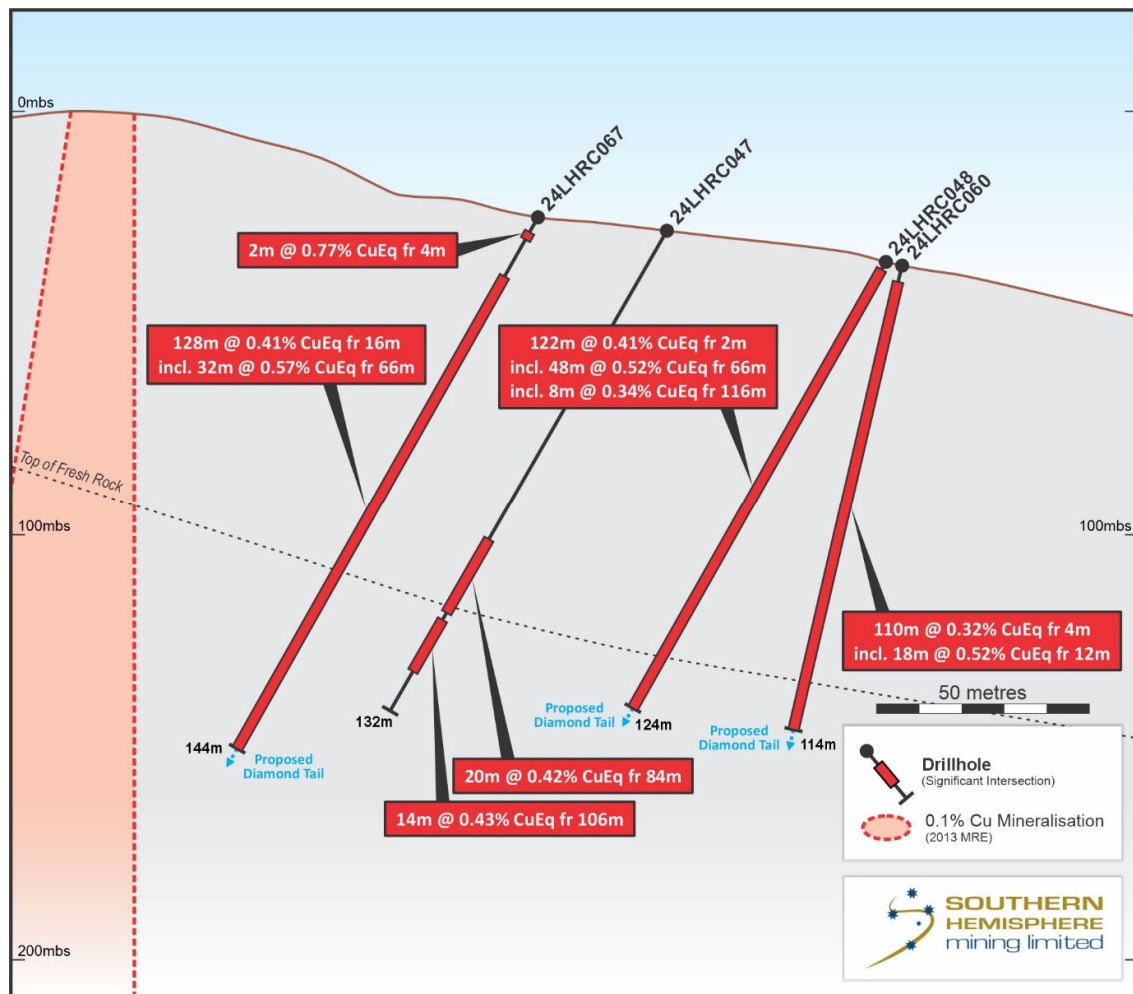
0mbs

24LHRC067

24LHRC047

24LHRC048

24LHRC060

2m @ 0.77% CuEq fr 4m

128m @ 0.41% CuEq fr 16m
incl. 32m @ 0.57% CuEq fr 66m

122m @ 0.41% CuEq fr 2m
incl. 48m @ 0.52% CuEq fr 66m
incl. 8m @ 0.34% CuEq fr 116m

Top of Fresh Rock

100mbs

100mbs

110m @ 0.32% CuEq fr 4m
incl. 18m @ 0.52% CuEq fr 12m

50 metres

Proposed Diamond Tail

124m

Proposed Diamond Tail

114m

132m

144m

Proposed Diamond Tail

20m @ 0.42% CuEq fr 84m

14m @ 0.43% CuEq fr 106m

Drillhole
(Significant Intersection)

0.1% Cu Mineralisation
(2013 MRE)

SOUTHERN HEMISPHERE mining limited

200mbs